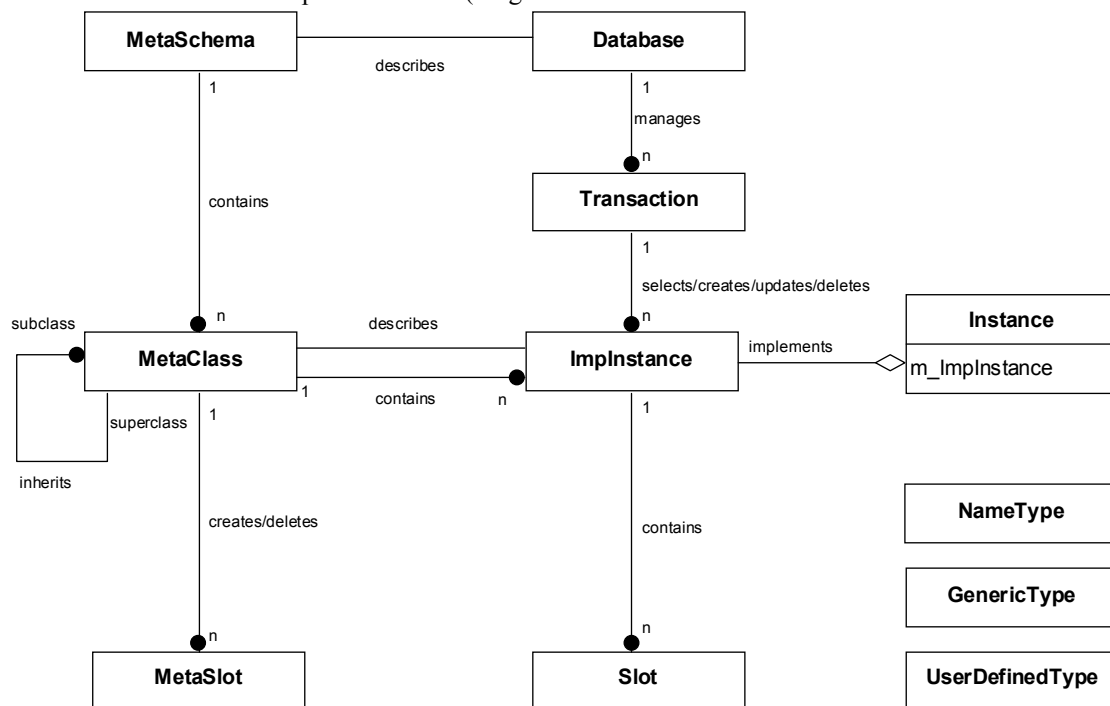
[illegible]

MetaSchema

describes

Database

1

1

manages

n

contains

Transaction

1

selects/creates/updates/deletes

subclass

n

describes

n

Instance

MetaClass

ImpInstance

implements

m_ImpInstance

1

contains

n

superclass

1

1

inherits

NameType

creates/deletes

contains

GenericType

n

n

MetaSlot

Slot

UserDefinedType